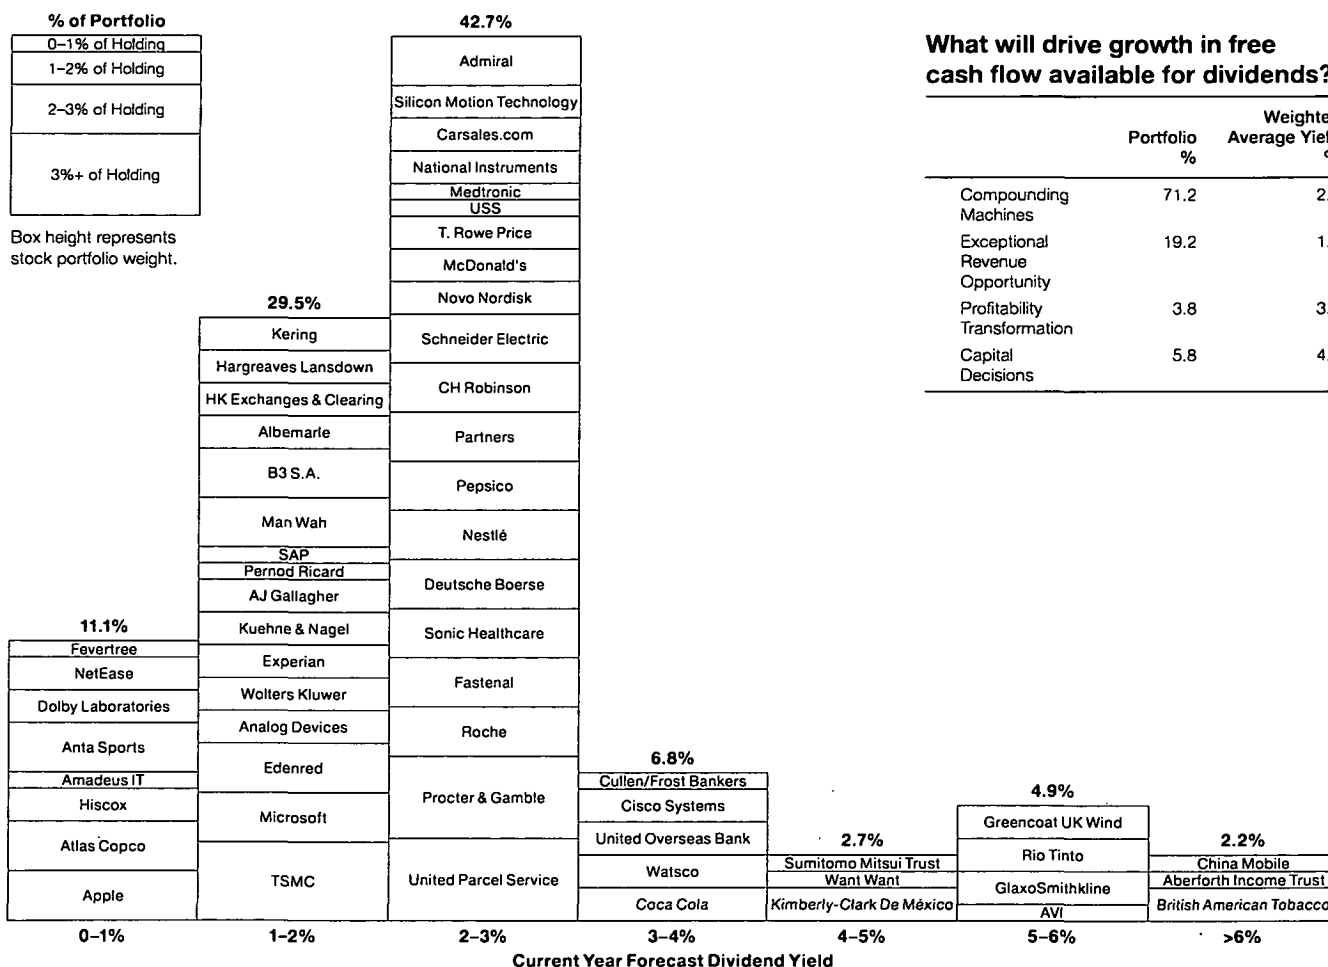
% of Portfolio

0–1% of Holding

1–2% of Holding

2–3% of Holding

3%+ of Holding

Box height represents stock portfolio weight.

11.1%

| 0–1% |
|---|
| Fevertree |
| NetEase |
| Dolby Laboratories |
| Anta Sports |
| Amadeus IT |
| Hiscox |
| Atlas Copco |
| Apple |

29.5%

| 1–2% |
|---|
| Kering |
| Hargreaves Lansdown |
| HK Exchanges & Clearing |
| Albemarle |
| B3 S.A. |
| Man Wah |
| SAP |
| Pernod Ricard |
| AJ Gallagher |
| Kuehne & Nagel |
| Experian |
| Wolters Kluwer |
| Analog Devices |
| Edenred |
| Microsoft |
| TSMC |

42.7%

| 2–3% |
|---|
| Admiral |
| Silicon Motion Technology |
| Carsales.com |
| National Instruments |
| Medtronic |
| USS |
| T. Rowe Price |
| McDonald's |
| Novo Nordisk |
| Schneider Electric |
| CH Robinson |
| Partners |
| Pepsico |
| Nestlé |
| Deutsche Boerse |
| Sonic Healthcare |
| Fastenal |
| Roche |
| Procter & Gamble |
| United Parcel Service |

6.8%

| 3–4% |
|---|
| Cullen/Frost Bankers |
| Cisco Systems |
| United Overseas Bank |
| Watsco |
| Coca Cola |

2.7%

| 4–5% |
|---|
| Sumitomo Mitsui Trust |
| Want Want |
| Kimberly-Clark De México |

4.9%

| 5–6% |
|---|
| Greencoat UK Wind |
| Rio Tinto |
| GlaxoSmithkline |
| AVI |

2.2%

| >6% |
|---|
| China Mobile |
| Aberforth Income Trust |
| British American Tobacco |

Current Year Forecast Dividend Yield

What will drive growth in free cash flow available for dividends?

| | Portfolio % | Weighte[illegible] Average Yie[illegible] |
|---|---|---|
| Compounding Machines | 71.2 | 2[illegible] |
| Exceptional Revenue Opportunity | 19.2 | 1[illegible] |
| Profitability Transformation | 3.8 | 3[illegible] |
| Capital Decisions | 5.8 | 4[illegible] |